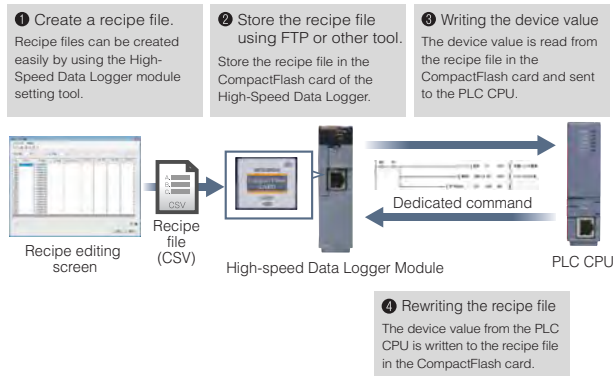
❶ Create a recipe file.
Recipe files can be created easily by using the High-Speed Data Logger module setting tool.

❷ Store the recipe file using FTP or other tool.
Store the recipe file in the CompactFlash card of the High-Speed Data Logger.

❸ Writing the device value
The device value is read from the recipe file in the CompactFlash card and sent to the PLC CPU.

A
B
C
CSV

Recipe editing screen

Recipe file (CSV)

Dedicated command

High-speed Data Logger Module

PLC CPU

❹ Rewriting the recipe file
The device value from the PLC CPU is written to the recipe file in the CompactFlash card.